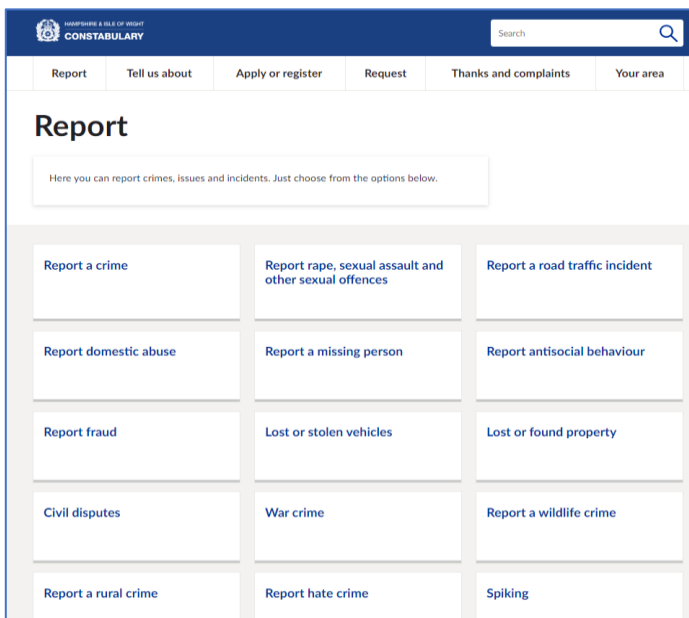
HAMPSHIRE & ISLE OF WIGHT
CONSTABULARY

Search

Report
Tell us about
Apply or register
Request
Thanks and complaints
Your area

Report

Here you can report crimes, issues and incidents. Just choose from the options below.

Report a crime
Report rape, sexual assault and other sexual offences
Report a road traffic incident
Report domestic abuse
Report a missing person
Report antisocial behaviour
Report fraud
Lost or stolen vehicles
Lost or found property
Civil disputes
War crime
Report a wildlife crime
Report a rural crime
Report hate crime
Spiking